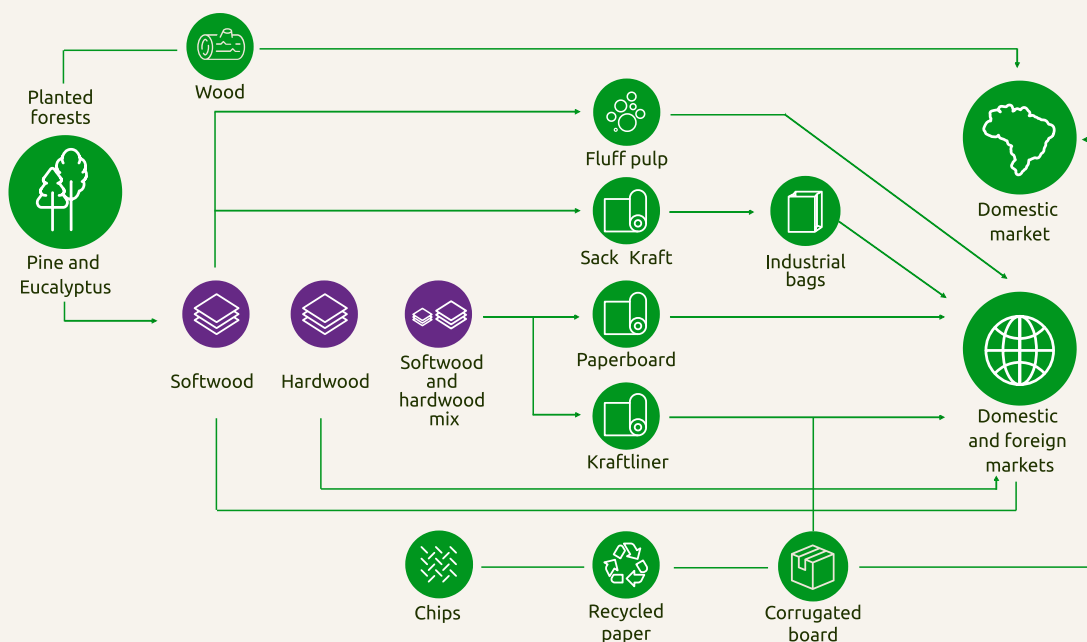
Planted forests

Wood

Pine and Eucalyptus

Fluff pulp

Sack Kraft

Industrial bags

Domestic market

Softwood

Hardwood

Softwood and hardwood mix

Paperboard

Kraftliner

Domestic and foreign markets

Chips

Recycled paper

Corrugated board